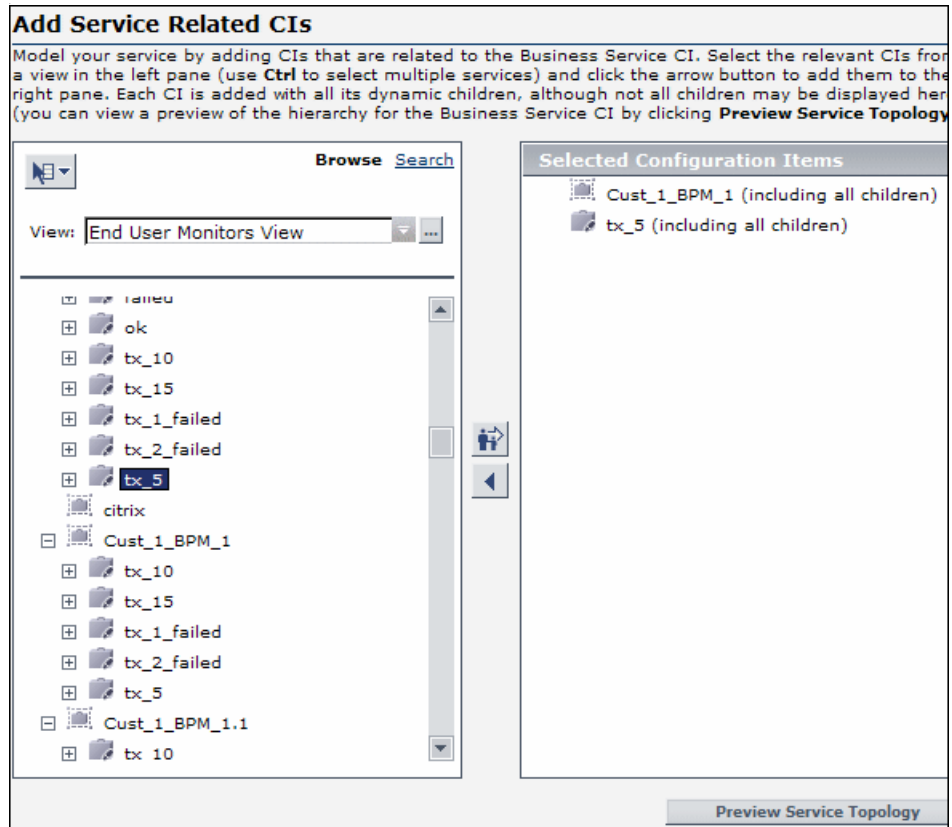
Add Service Related CIs

Model your service by adding CIs that are related to the Business Service CI. Select the relevant CIs fro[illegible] a view in the left pane (use Ctrl to select multiple services) and click the arrow button to add them to the right pane. Each CI is added with all its dynamic children, although not all children may be displayed he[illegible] (you can view a preview of the hierarchy for the Business Service CI by clicking Preview Service Topology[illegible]

Browse Search

View: End User Monitors View

failed
ok
tx_10
tx_15
tx_1_failed
tx_2_failed
tx_5
citrix
Cust_1_BPM_1
tx_10
tx_15
tx_1_failed
tx_2_failed
tx_5
Cust_1_BPM_1.1
tx 10

Selected Configuration Items

Cust_1_BPM_1 (including all children)
tx_5 (including all children)

Preview Service Topology